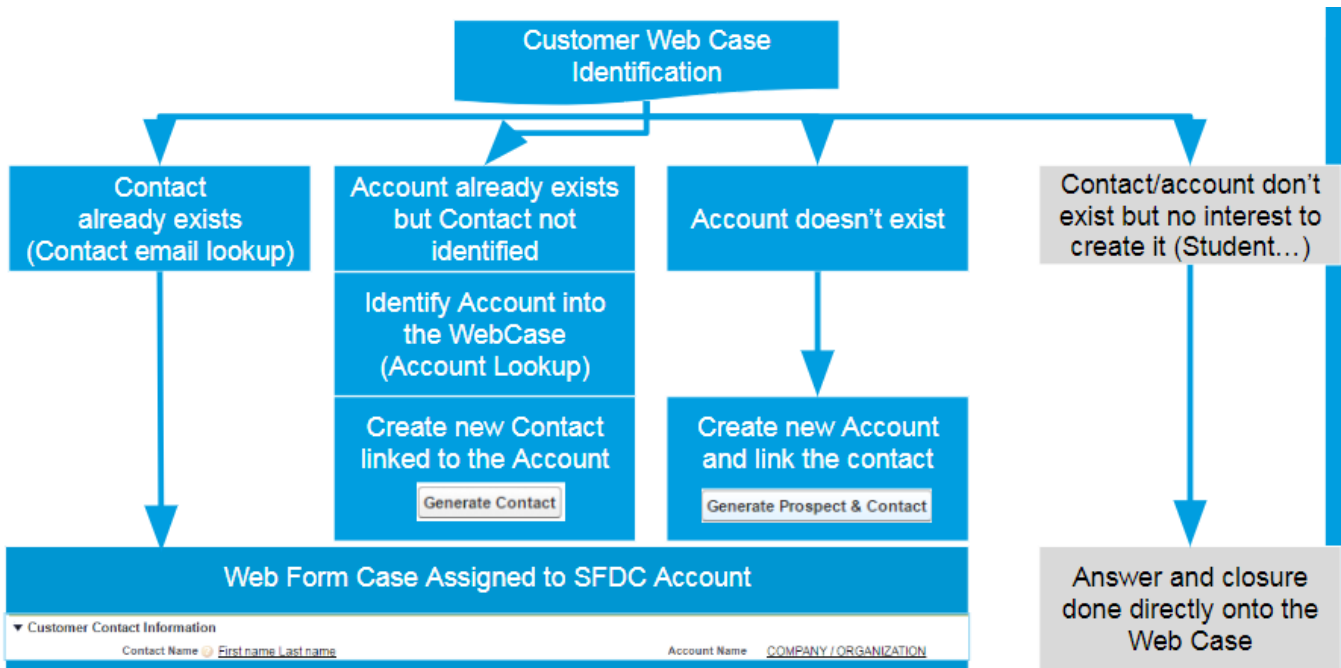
Customer Web Case Identification

Contact already exists (Contact email lookup)

Account already exists but Contact not identified

Identify Account into the WebCase (Account Lookup)

Create new Contact linked to the Account

Generate Contact

Account doesn't exist

Create new Account and link the contact

Generate Prospect & Contact

Contact/account don't exist but no interest to create it (Student…)

Web Form Case Assigned to SFDC Account

▼ Customer Contact Information

Contact Name First name Last name

Account Name COMPANY / ORGANIZATION

Answer and closure done directly onto the Web Case